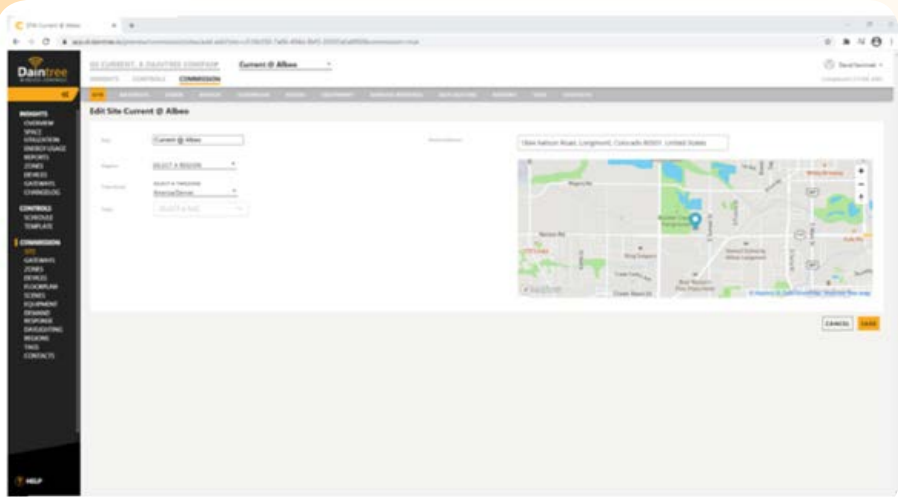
Daintree

INSIGHTS
OVERVIEW
SPACE UTILIZATION
ENERGY USAGE
REPORTS
ZONES
DEVICES
GATEWAYS
CHANGELOG

CONTROLS
SCHEDULE
TEMPLATE

COMMISSION
SITE
GATEWAYS
ZONES
DEVICES
FLOORPLAN
SCENES
EQUIPMENT
DEMAND RESPONSE
DAYLIGHTING
REGIONS
TAGS
CONTACTS

HELP

GE CURRENT, A DAINTREE COMPANY
INSIGHTS CONTROLS COMMISSION

Current @ Albeo

Edit Site Current @ Albeo

Current @ Albeo

SELECT A REGION

America/Denver

SELECT A TAG

1844 Nelson Road, Longmont, Colorado 80501, United States

CANCEL SAVE